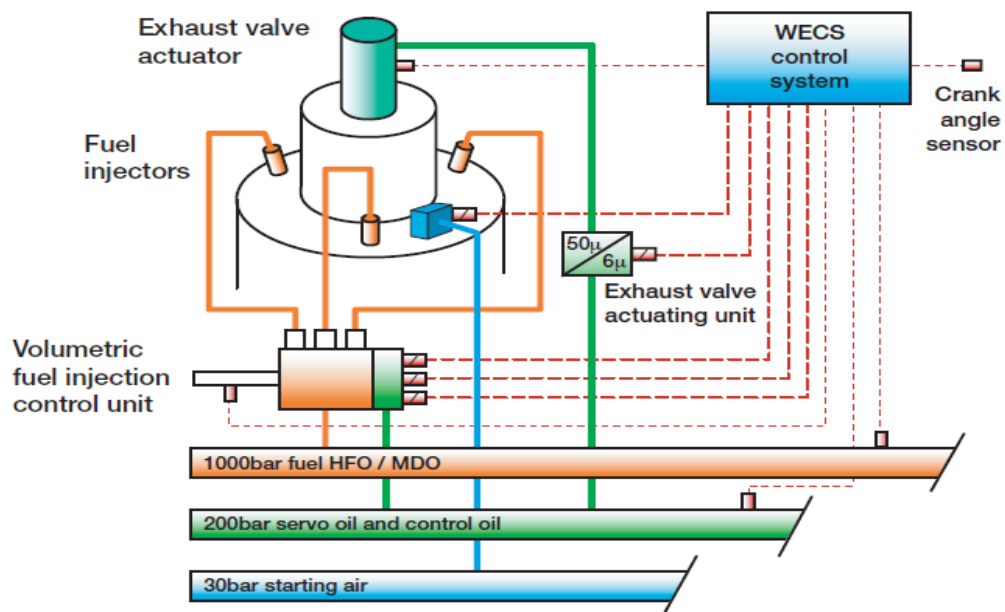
Exhaust valve actuator

WECS control system

Crank angle sensor

Fuel injectors

50μ
6μ

Exhaust valve actuating unit

Volumetric fuel injection control unit

1000bar fuel HFO / MDO

200bar servo oil and control oil

30bar starting air